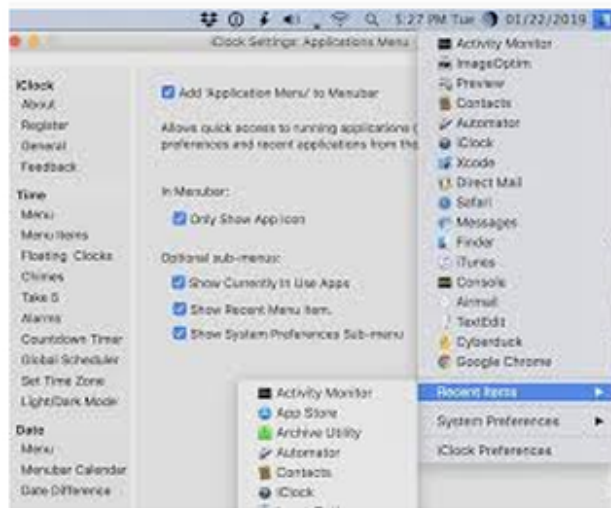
5:27 PM Tue 01/22/2019

iClock Settings: Applications Menu

iClock
About
Register
General
Feedback

Time
Menu
Menu Items
Floating Clocks
Chimes
Take 5
Alarms
Countdown Timer
Global Scheduler
Set Time Zone
Light/Dark Mode

Date
Menu
Menubar Calendar
Date Difference

Add 'Application Menu' to Menubar

Allows quick access to running applications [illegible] preferences and recent applications from th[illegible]

In Menubar:
Only Show App Icon

Optional sub-menus:
Show Currently In Use Apps
Show Recent Menu Item.
Show System Preferences Sub-menu

Activity Monitor
ImageOptim
Preview
Contacts
Automator
iClock
Xcode
Direct Mail
Safari
Messages
Finder
iTunes
Console
Airmail
TextEdit
Cyberduck
Google Chrome

Recent Items
System Preferences
iClock Preferences

Activity Monitor
App Store
Archive Utility
Automator
Contacts
iClock